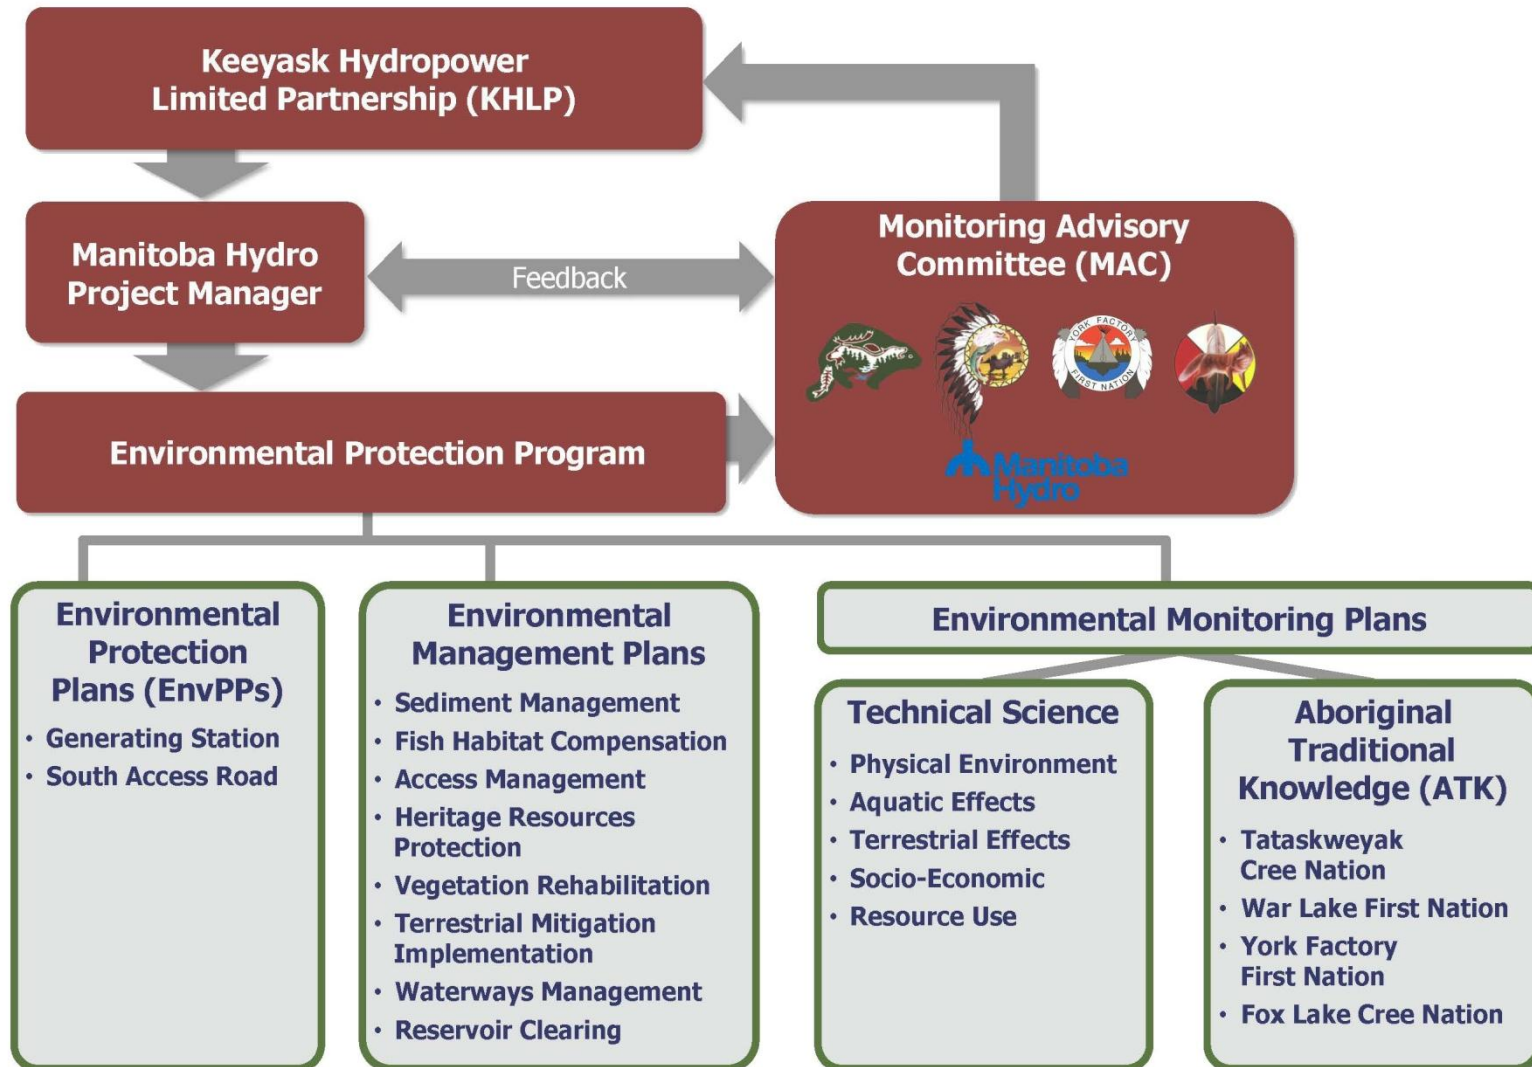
Keeyask Hydropower Limited Partnership (KHLP)

Manitoba Hydro Project Manager

Feedback

Monitoring Advisory Committee (MAC)

YORK FACTORY FIRST NATION

Manitoba Hydro

Environmental Protection Program

Environmental Protection Plans (EnvPPs)
• Generating Station
• South Access Road

Environmental Management Plans
• Sediment Management
• Fish Habitat Compensation
• Access Management
• Heritage Resources Protection
• Vegetation Rehabilitation
• Terrestrial Mitigation Implementation
• Waterways Management
• Reservoir Clearing

Environmental Monitoring Plans

Technical Science
• Physical Environment
• Aquatic Effects
• Terrestrial Effects
• Socio-Economic
• Resource Use

Aboriginal Traditional Knowledge (ATK)
• Tataskweyak Cree Nation
• War Lake First Nation
• York Factory First Nation
• Fox Lake Cree Nation